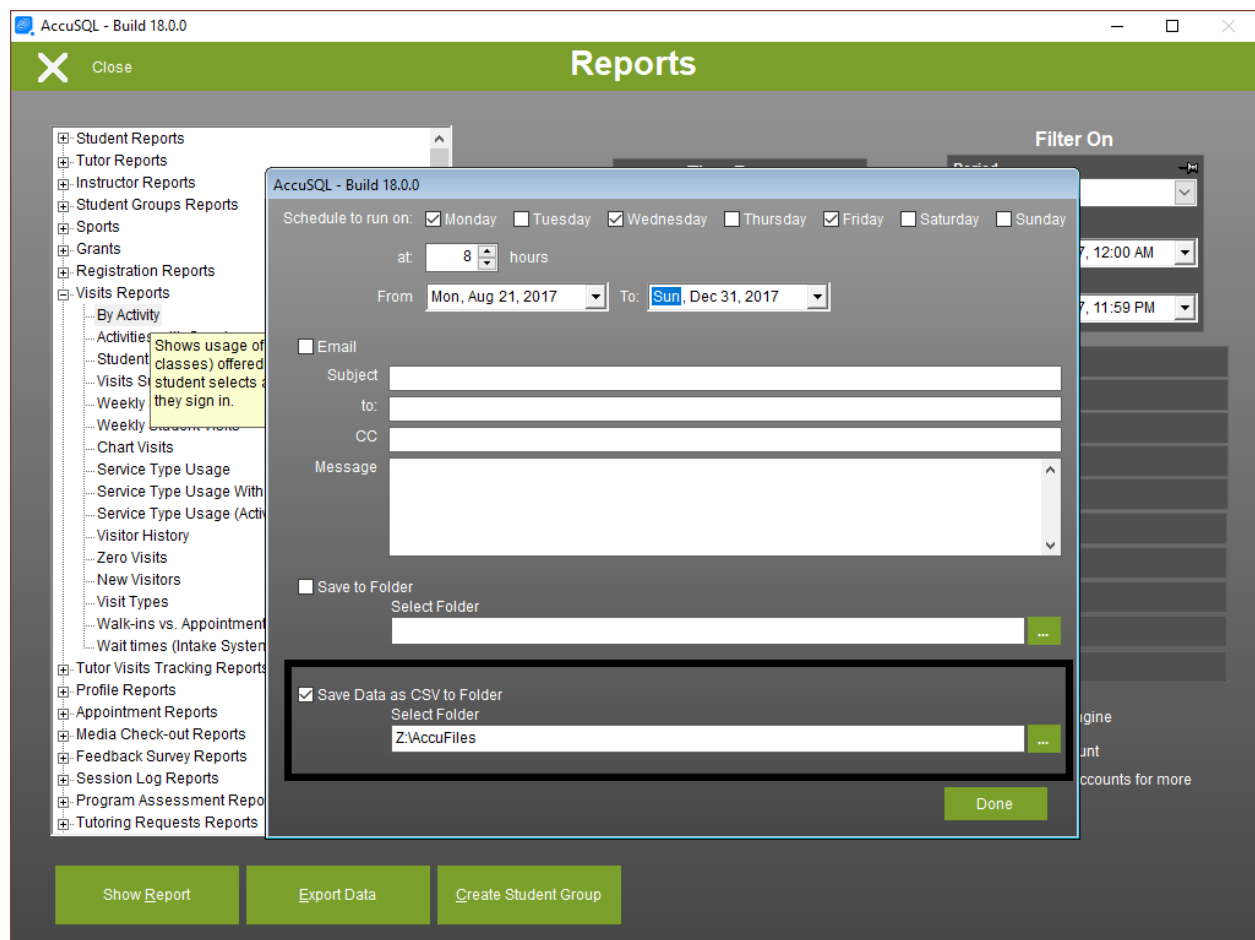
AccuSQL - Build 18.0.0

Close

Reports

Student Reports
Tutor Reports
Instructor Reports
Student Groups Reports
Sports
Grants
Registration Reports
Visits Reports
By Activity
Activities
Student
Visits S
Weekly
Weekly
Chart Visits
Service Type Usage
Service Type Usage With
Service Type Usage (Activ
Visitor History
Zero Visits
New Visitors
Visit Types
Walk-ins vs. Appointment
Wait times (Intake System
Tutor Visits Tracking Reports
Profile Reports
Appointment Reports
Media Check-out Reports
Feedback Survey Reports
Session Log Reports
Program Assessment Repo
Tutoring Requests Reports

Shows usage of classes) offered student selects a they sign in.

Filter On

7, 12:00 AM
7, 11:59 PM

gine
unt
ccounts for more

AccuSQL - Build 18.0.0

Schedule to run on: Monday Tuesday Wednesday Thursday Friday Saturday Sunday

at: 8 hours

From Mon, Aug 21, 2017 To: Sun, Dec 31, 2017

Email
Subject
to:
CC
Message

Save to Folder
Select Folder
...

Save Data as CSV to Folder
Select Folder
Z:\AccuFiles
...

Done

Show Report
Export Data
Create Student Group